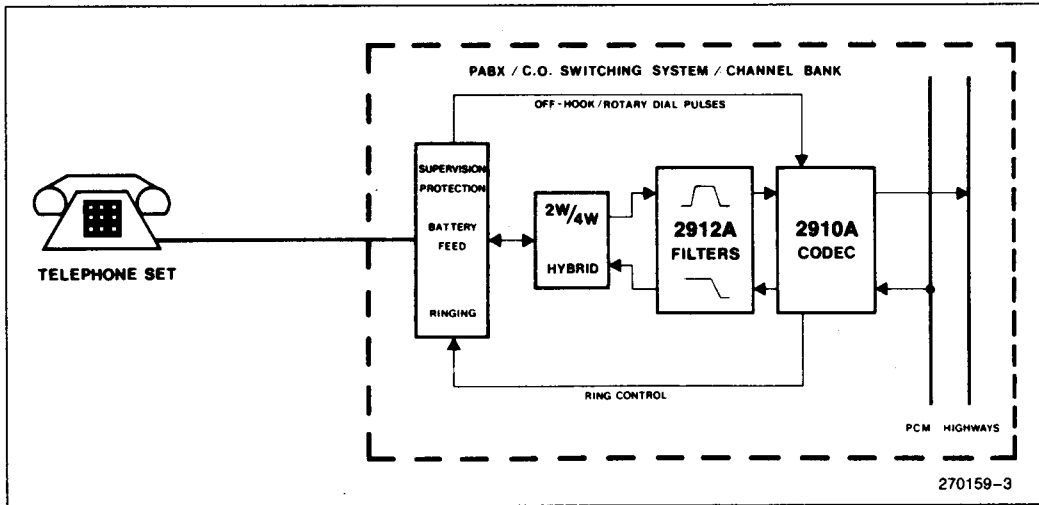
PABX / C.O. SWITCHING SYSTEM / CHANNEL BANK

OFF-HOOK / ROTARY DIAL PULSES

TELEPHONE SET

SUPERVISION
PROTECTION
BATTERY
FEED
RINGING

$2W/_{4W}$
HYBRID

2912A
FILTERS

2910A
CODEC

RING CONTROL

PCM HIGHWAYS

270159-3